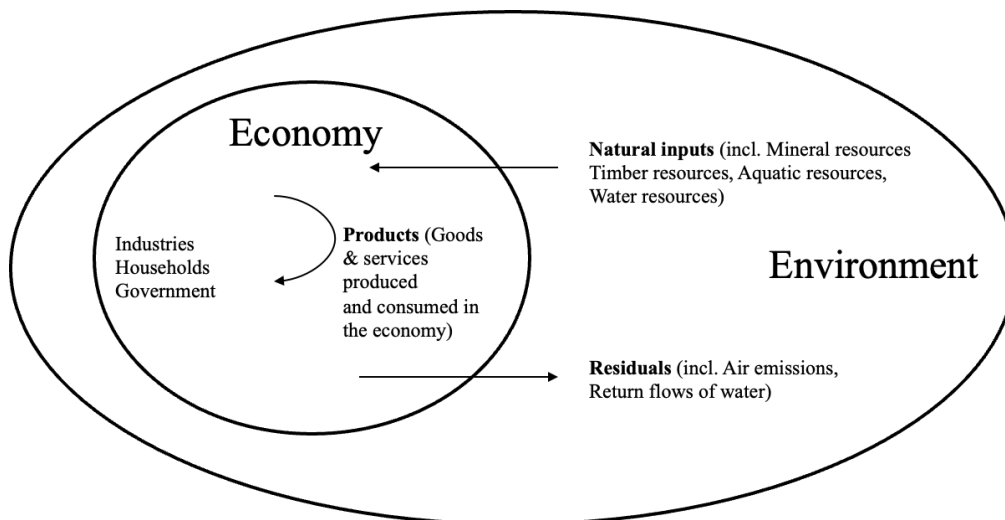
Economy

Natural inputs (incl. Mineral resources Timber resources, Aquatic resources, Water resources)

Industries
Households
Government

Products (Goods & services produced and consumed in the economy)

Environment

Residuals (incl. Air emissions, Return flows of water)